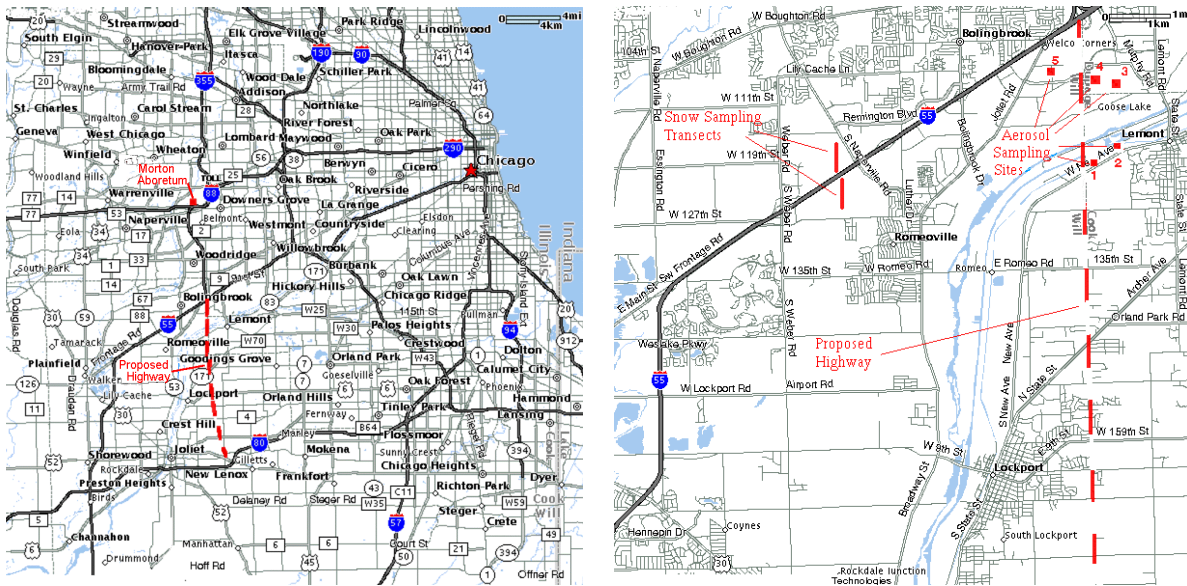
Streamwood
South Elgin
Hanover Park
Elk Grove Village
Park Ridge
Lincolnwood
Itasca
Schiller Park
Wood Dale
Bloomingdale
Addison
Carol Stream
Northlake
St. Charles
River Forest
Geneva
West Chicago
Lombard
Maywood
Oak Park
Wheaton
Berwyn
Chicago
Winfield
Cicero
Morton Arboretum
Oak Brook
Riverside
Warrenville
Downers Grove
Pershing Rd
Naperville
La Grange
Westmont
Countryside
Woodridge
Willowbrook
Burbank
Oak Lawn
Bolingbrook
Hickory Hills
Chicago Ridge
Lemont
Palos Heights
Romeoville
Goodings Grove
Orland Park
Crestwood
Dolton
Plainfield
Proposed Highway
Walker
Lockport
Orland Hills
Oak Forest
Calumet City
Lily Cache
Tinley Park
Hammond
Crest Hill
Lansing
Flossmoor
Shorewood
Joliet
Mokena
Rockdale
New Lenox
Frankfort
Chicago Heights
Preston Heights
Richton Park
Steger
Crete
Channahon
Drummond
Manhattan
Hoff Rd
Indiana
Illinois
0 4mi
0 4km

W Boughton Rd
Bolingbrook
Welco Corners
Lily Cache Ln
W 111th St
Remington Blvd
Goose Lake
Snow Sampling Transects
Aerosol Sampling Sites
Lemont
W 119th St
W 127th St
Romeoville
W 135th St
W Romeo Rd
E Romeo Rd
135th St
Proposed Highway
Orland Park Rd
W Lockport Rd
Airport Rd
W 159th St
W 8th St
Lockport
South Lockport
Hennepin Dr
Coynes
Rockdale Junction Technologies
Cook
Will
1 2 3 4 5
0 1m
0 1km